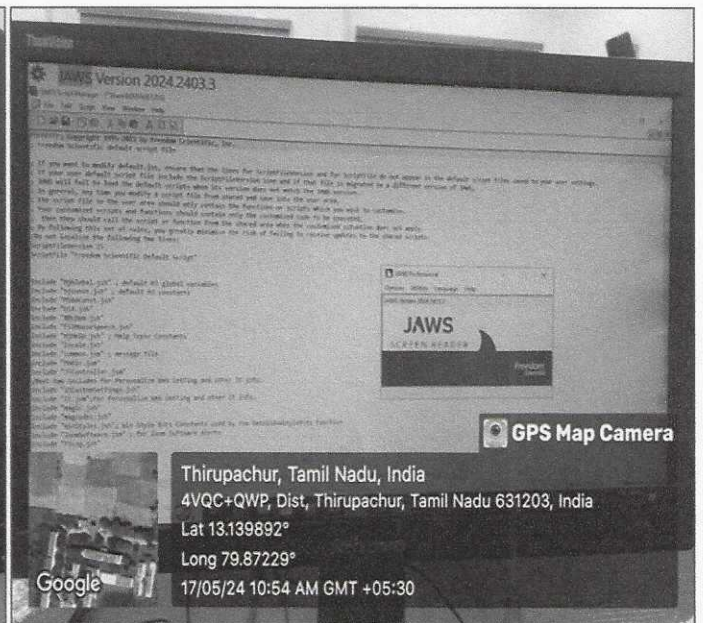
ThinkVision

JAWS Version 2024.2403.3

JAWS

SCREEN READER

GPS Map Camera

Thirupachur, Tamil Nadu, India
4VQC+QWP, Dist, Thirupachur, Tamil Nadu 631203, India
Lat 13.139892°
Long 79.87229°
17/05/24 10:54 AM GMT +05:30

Google